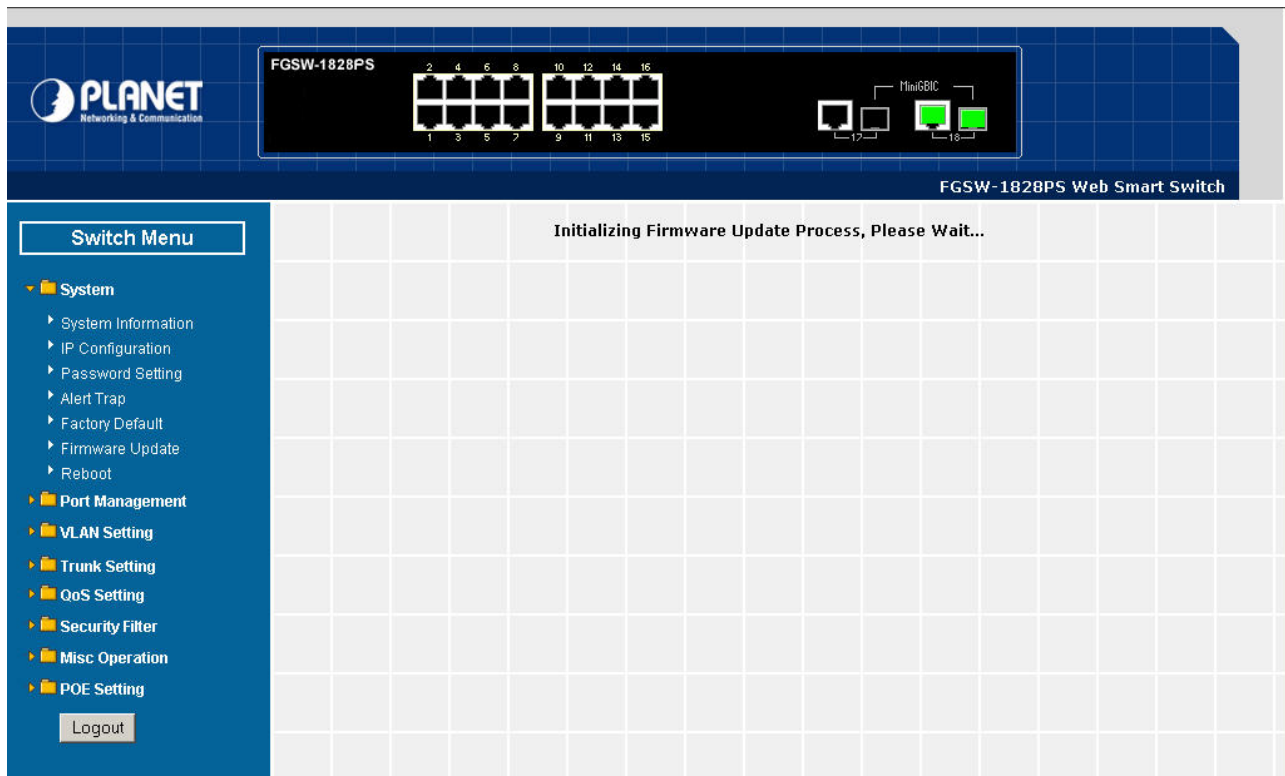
PLANET
Networking & Communication

FGSW-1828PS

2 4 6 8 10 12 14 16
1 3 5 7 9 11 13 15

MiniGBIC
17 18

FGSW-1828PS Web Smart Switch

Switch Menu

System
System Information
IP Configuration
Password Setting
Alert Trap
Factory Default
Firmware Update
Reboot
Port Management
VLAN Setting
Trunk Setting
QoS Setting
Security Filter
Misc Operation
POE Setting

Logout

Initializing Firmware Update Process, Please Wait...